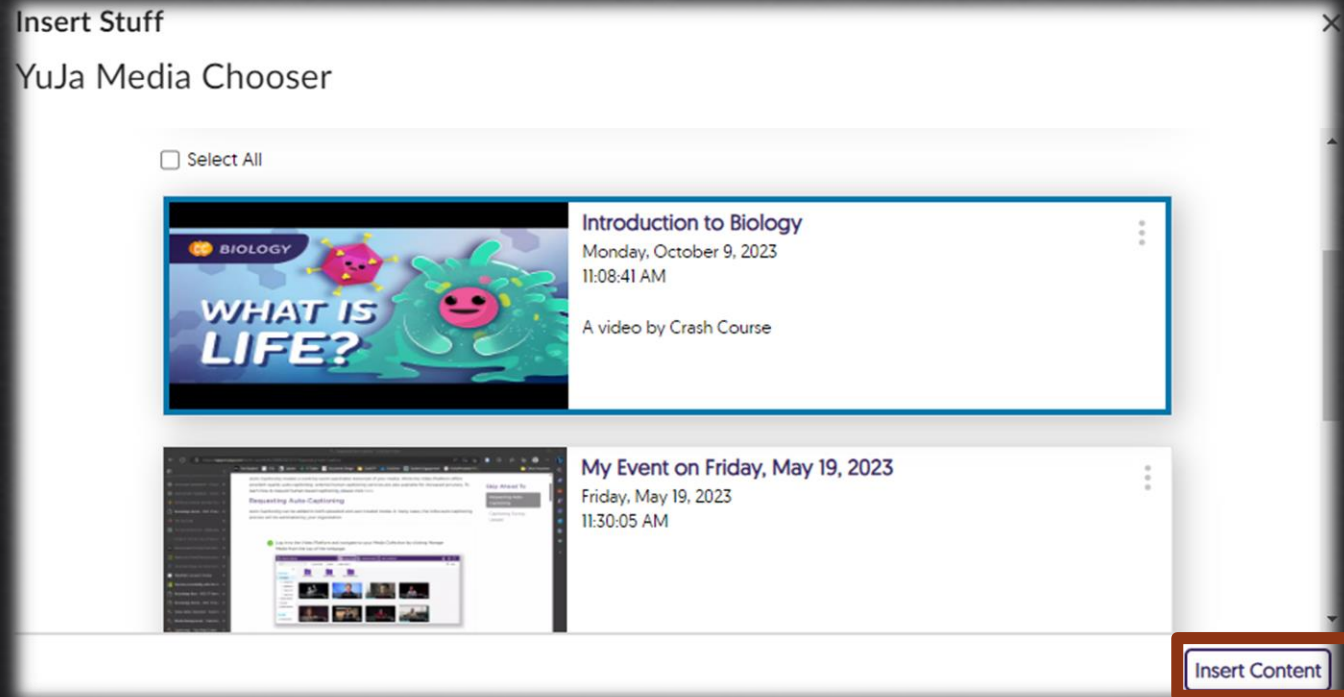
Insert Stuff

YuJa Media Chooser

Select All

BIOLOGY
WHAT IS LIFE?

Introduction to Biology
Monday, October 9, 2023
11:08:41 AM

A video by Crash Course

Requesting Auto-Captioning

My Event on Friday, May 19, 2023
Friday, May 19, 2023
11:30:05 AM

Insert Content